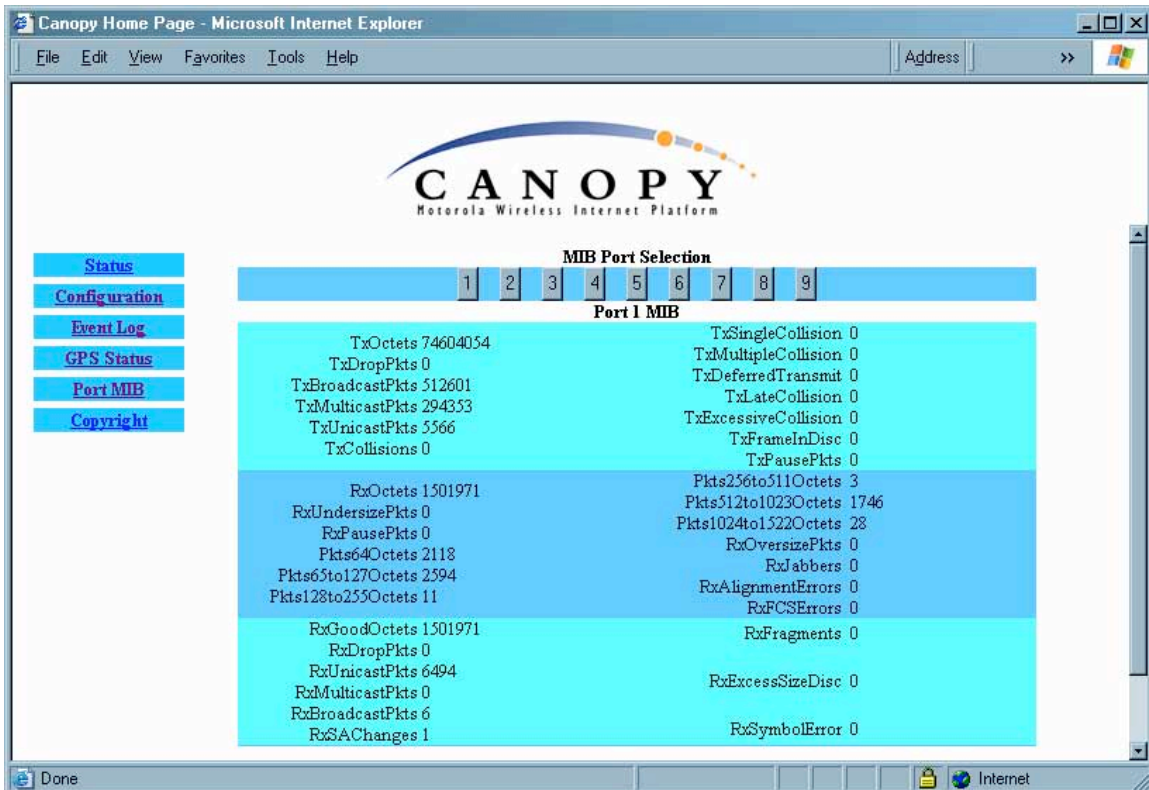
Canopy Home Page - Microsoft Internet Explorer

File Edit View Favorites Tools Help

Address

CANOPY
Motorola Wireless Internet Platform

Status
Configuration
Event Log
GPS Status
Port MIB
Copyright

MIB Port Selection

1 2 3 4 5 6 7 8 9

Port 1 MIB

TxOctets 74604054
TxDropPkts 0
TxBroadcastPkts 512601
TxMulticastPkts 294353
TxUnicastPkts 5566
TxCollisions 0

TxSingleCollision 0
TxMultipleCollision 0
TxDeferredTransmit 0
TxLateCollision 0
TxExcessiveCollision 0
TxFrameInDisc 0
TxPausePkts 0

RxOctets 1501971
RxUndersizePkts 0
RxPausePkts 0
Pkts64Octets 2118
Pkts65to127Octets 2594
Pkts128to255Octets 11

Pkts256to511Octets 3
Pkts512to1023Octets 1746
Pkts1024to1522Octets 28
RxOversizePkts 0
RxJabbers 0
RxAlignmentErrors 0
RxFCSErrors 0

RxGoodOctets 1501971
RxDropPkts 0
RxUnicastPkts 6494
RxMulticastPkts 0
RxBroadcastPkts 6
RxSAChanges 1

RxFragments 0
RxExcessSizeDisc 0
RxSymbolError 0

Done

Internet